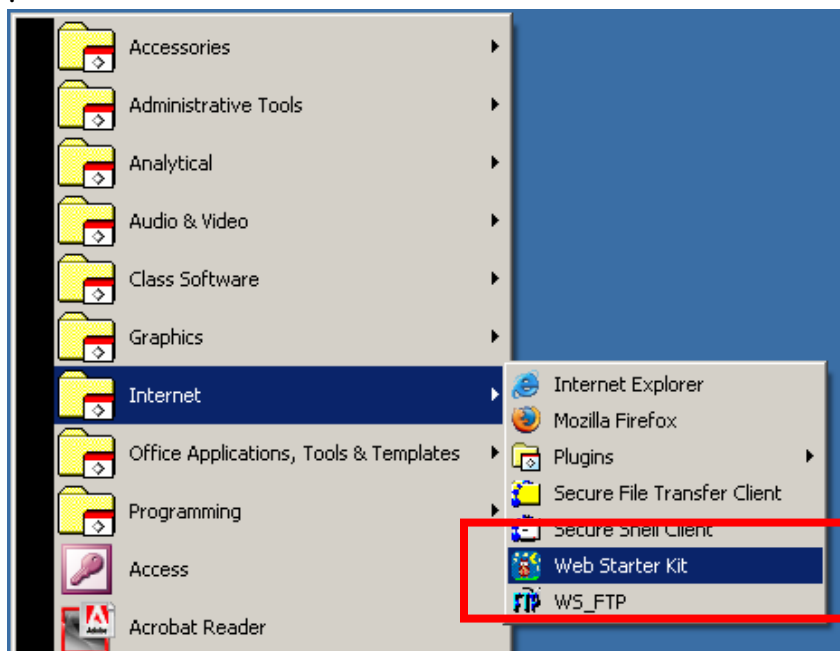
Accessories
Administrative Tools
Analytical
Audio & Video
Class Software
Graphics
Internet
Office Applications, Tools & Templates
Programming
Access
Acrobat Reader

Internet Explorer
Mozilla Firefox
Plugins
Secure File Transfer Client
Secure Shell Client
Web Starter Kit
WS_FTP